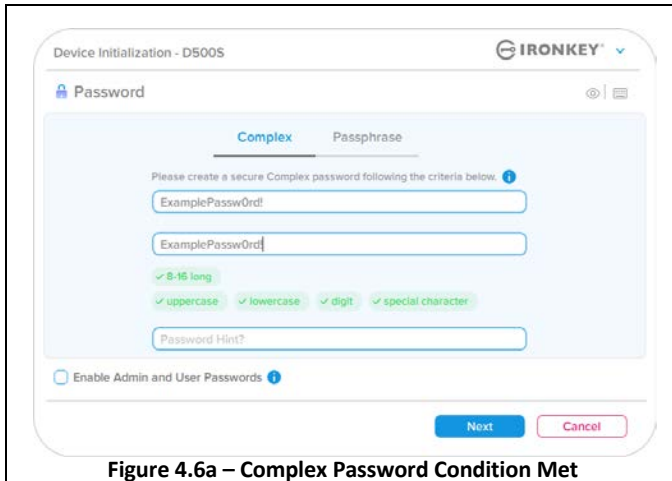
Device Initialization - D500S

IRONKEY

Password

Complex

Passphrase

Please create a secure Complex password following the criteria below.

ExamplePassw0rd!

ExamplePassw0rd!

✓ 8-16 long

✓ uppercase ✓ lowercase ✓ digit ✓ special character

Password Hint?

Enable Admin and User Passwords

Next

Cancel

Figure 4.6a – Complex Password Condition Met